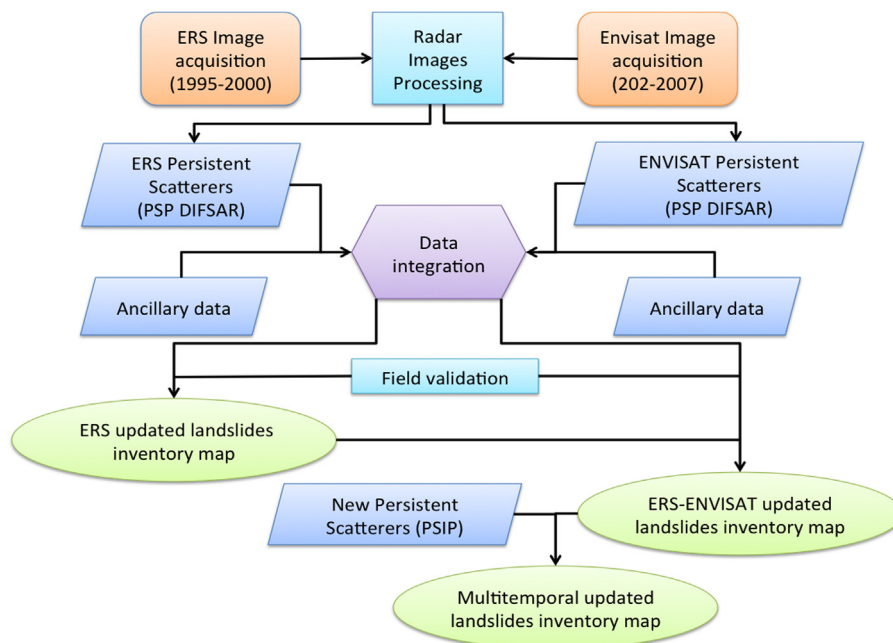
ERS Image acquisition (1995-2000)

Radar Images Processing

Envisat Image acquisition (202-2007)

ERS Persistent Scatterers (PSP DIFSAR)

ENVISAT Persistent Scatterers (PSP DIFSAR)

Data integration

Ancillary data

Ancillary data

Field validation

ERS updated landslides inventory map

New Persistent Scatterers (PSIP)

ERS-ENVISAT updated landslides inventory map

Multitemporal updated landslides inventory map